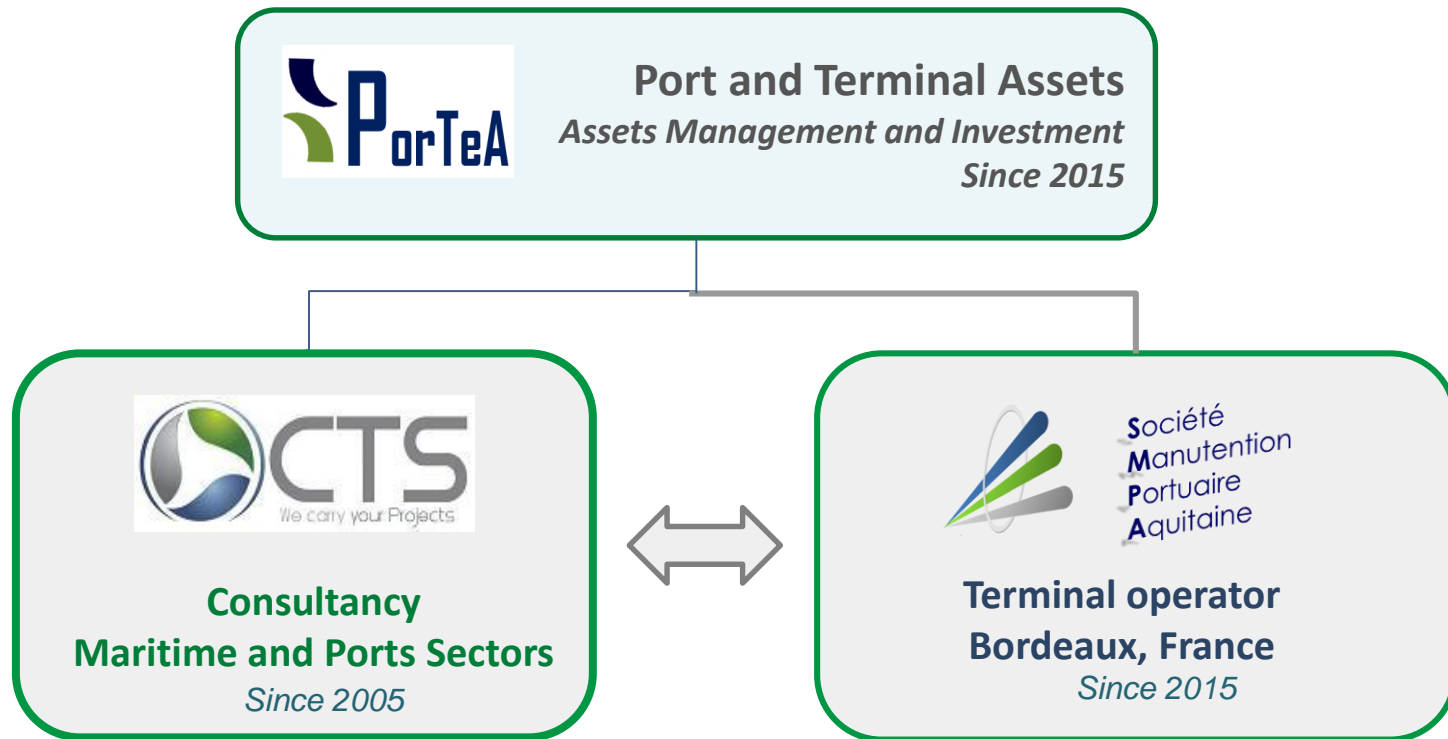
PorTeA

Port and Terminal Assets
Assets Management and Investment
Since 2015

CTS
We carry your Projects

Consultancy
Maritime and Ports Sectors
Since 2005

Société
Manutention
Portuaire
Aquitaine

Terminal operator
Bordeaux, France
Since 2015